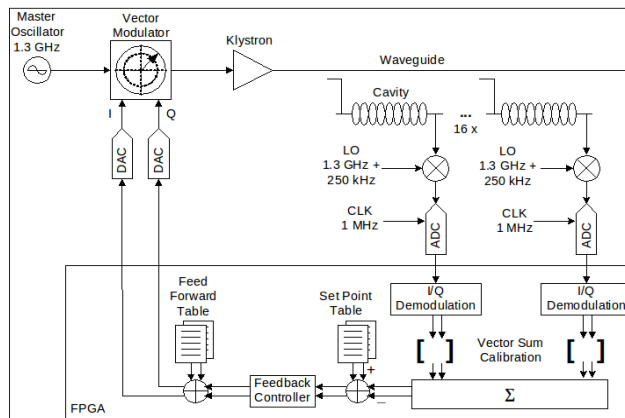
Master Oscillator 1.3 GHz

Vector Modulator

Klystron

Waveguide

I

Q

DAC

DAC

Cavity

...
16 x

LO
1.3 GHz +
250 kHz

LO
1.3 GHz +
250 kHz

CLK
1 MHz

CLK
1 MHz

ADC

ADC

Feed Forward Table

Set Point Table

I/Q Demodulation

I/Q Demodulation

Vector Sum Calibration

+

−

Feedback Controller

$\Sigma$

FPGA